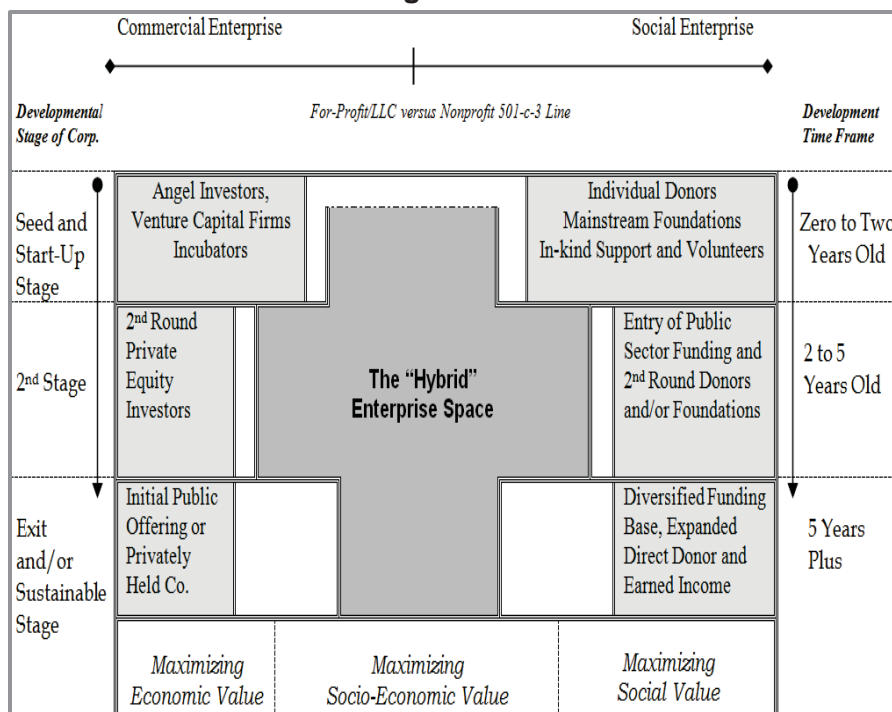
Commercial Enterprise

Social Enterprise

Developmental Stage of Corp.

For-Profit/LLC versus Nonprofit 501-c-3 Line

Development Time Frame

Seed and Start-Up Stage

Angel Investors, Venture Capital Firms Incubators

Individual Donors Mainstream Foundations In-kind Support and Volunteers

Zero to Two Years Old

2nd Stage

2nd Round Private Equity Investors

The "Hybrid" Enterprise Space

Entry of Public Sector Funding and 2nd Round Donors and/or Foundations

2 to 5 Years Old

Exit and/or Sustainable Stage

Initial Public Offering or Privately Held Co.

Diversified Funding Base, Expanded Direct Donor and Earned Income

5 Years Plus

Maximizing Economic Value

Maximizing Socio-Economic Value

Maximizing Social Value